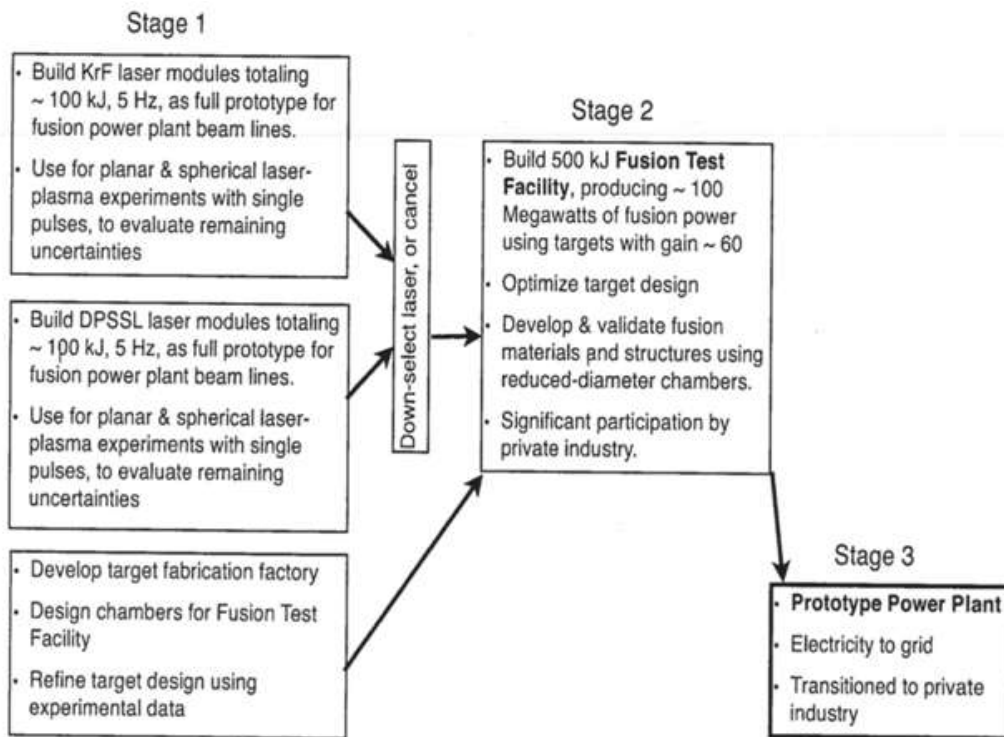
Stage 1

- Build KrF laser modules totaling ~ 100 kJ, 5 Hz, as full prototype for fusion power plant beam lines.
- Use for planar & spherical laser-plasma experiments with single pulses, to evaluate remaining uncertainties

- Build DPSSL laser modules totaling ~ 100 kJ, 5 Hz, as full prototype for fusion power plant beam lines.
- Use for planar & spherical laser-plasma experiments with single pulses, to evaluate remaining uncertainties

- Develop target fabrication factory
- Design chambers for Fusion Test Facility
- Refine target design using experimental data

Down-select laser, or cancel

Stage 2

- Build 500 kJ **Fusion Test Facility**, producing ~ 100 Megawatts of fusion power using targets with gain ~ 60
- Optimize target design
- Develop & validate fusion materials and structures using reduced-diameter chambers.
- Significant participation by private industry.

Stage 3

- **Prototype Power Plant**
- Electricity to grid
- Transitioned to private industry